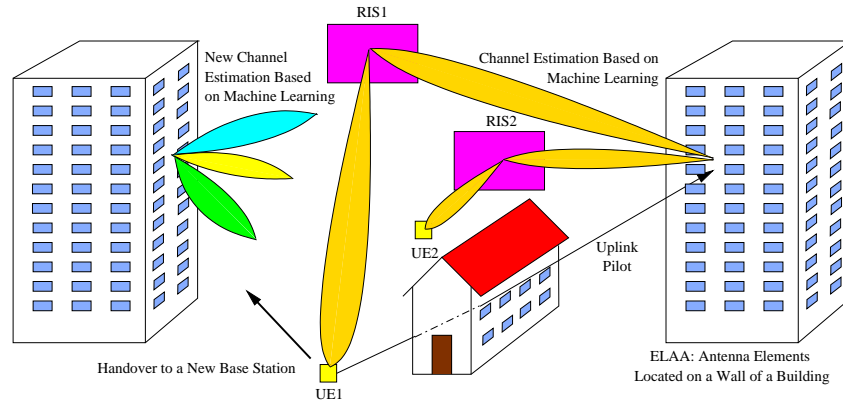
RIS1

New Channel Estimation Based on Machine Learning

Channel Estimation Based on Machine Learning

RIS2

UE2

Uplink Pilot

Handover to a New Base Station

UE1

ELAA: Antenna Elements Located on a Wall of a Building